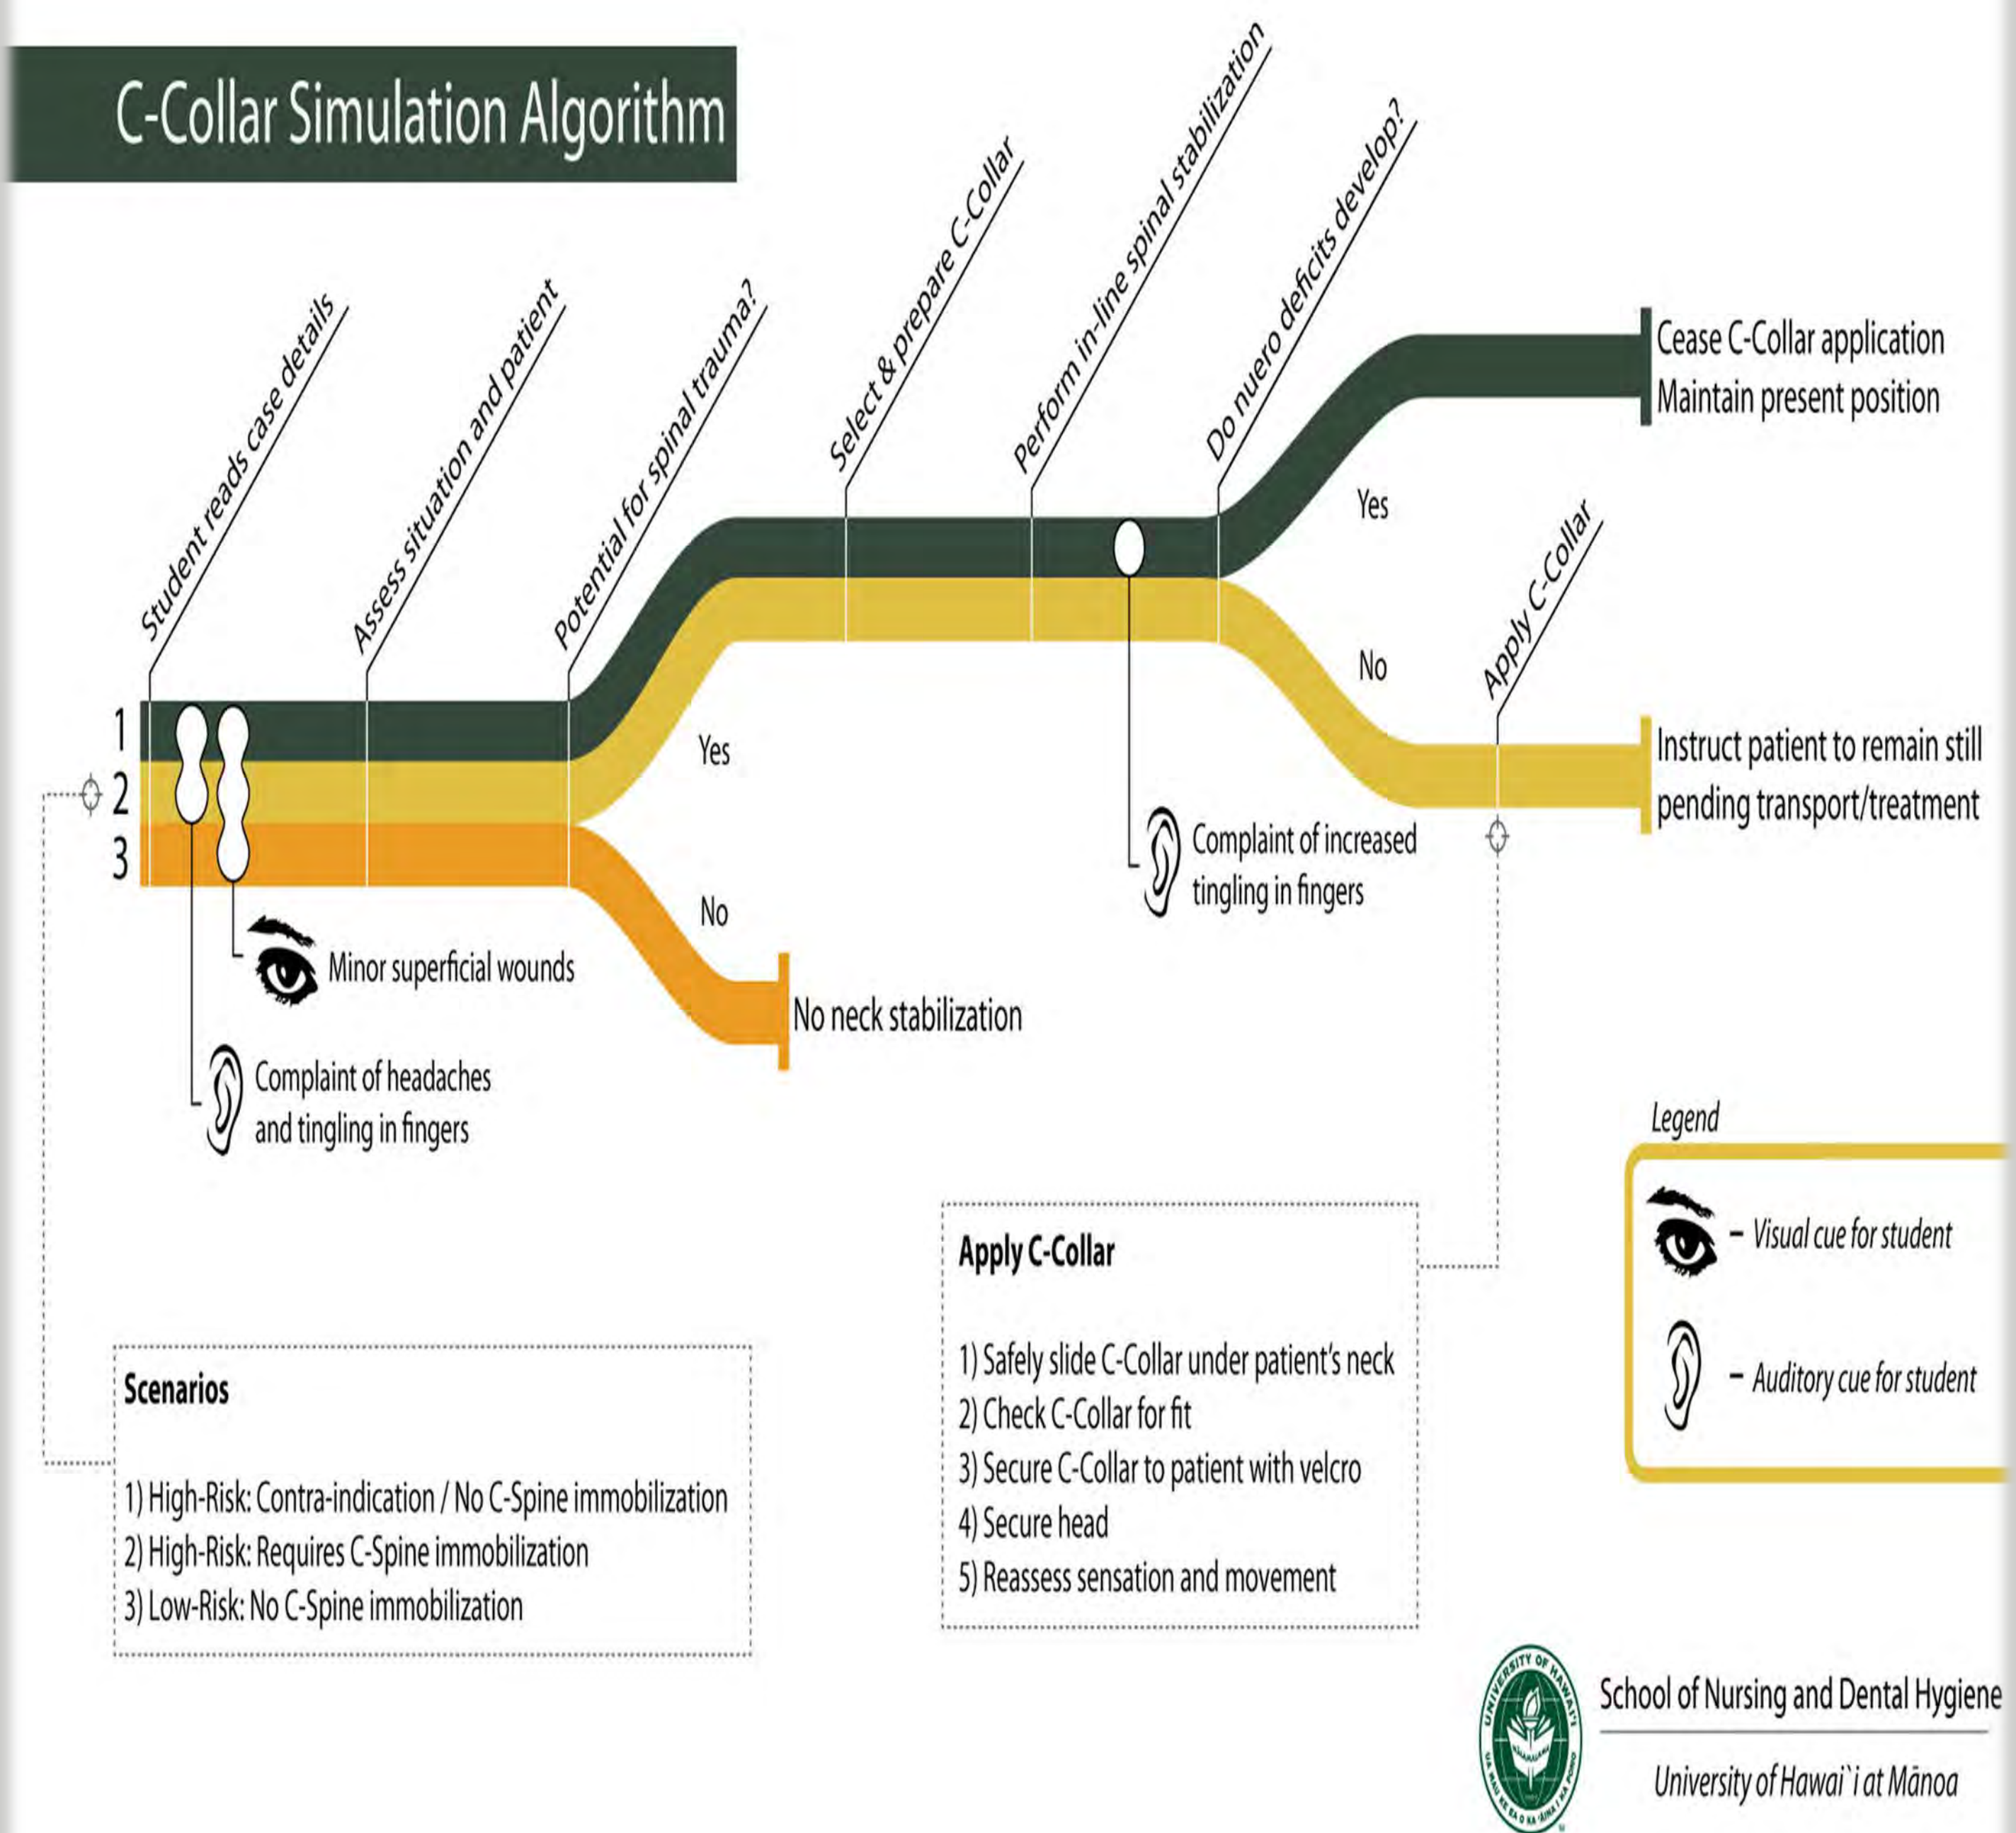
C-Collar Simulation Algorithm

Student reads case details

Assess situation and patient

Potential for spinal trauma?

Select & prepare C-Collar

Perform in-line spinal stabilization

Do nuero deficits develop?

Cease C-Collar application
Maintain present position

Yes

No

Apply C-Collar

Instruct patient to remain still pending transport/treatment

1
2
3

Yes

No

No neck stabilization

Minor superficial wounds

Complaint of headaches and tingling in fingers

Complaint of increased tingling in fingers

Legend

– Visual cue for student

– Auditory cue for student

Apply C-Collar

1) Safely slide C-Collar under patient's neck
2) Check C-Collar for fit
3) Secure C-Collar to patient with velcro
4) Secure head
5) Reassess sensation and movement

Scenarios

1) High-Risk: Contra-indication / No C-Spine immobilization
2) High-Risk: Requires C-Spine immobilization
3) Low-Risk: No C-Spine immobilization

UNIVERSITY OF HAWAI'I

School of Nursing and Dental Hygiene

University of Hawai`i at Mānoa